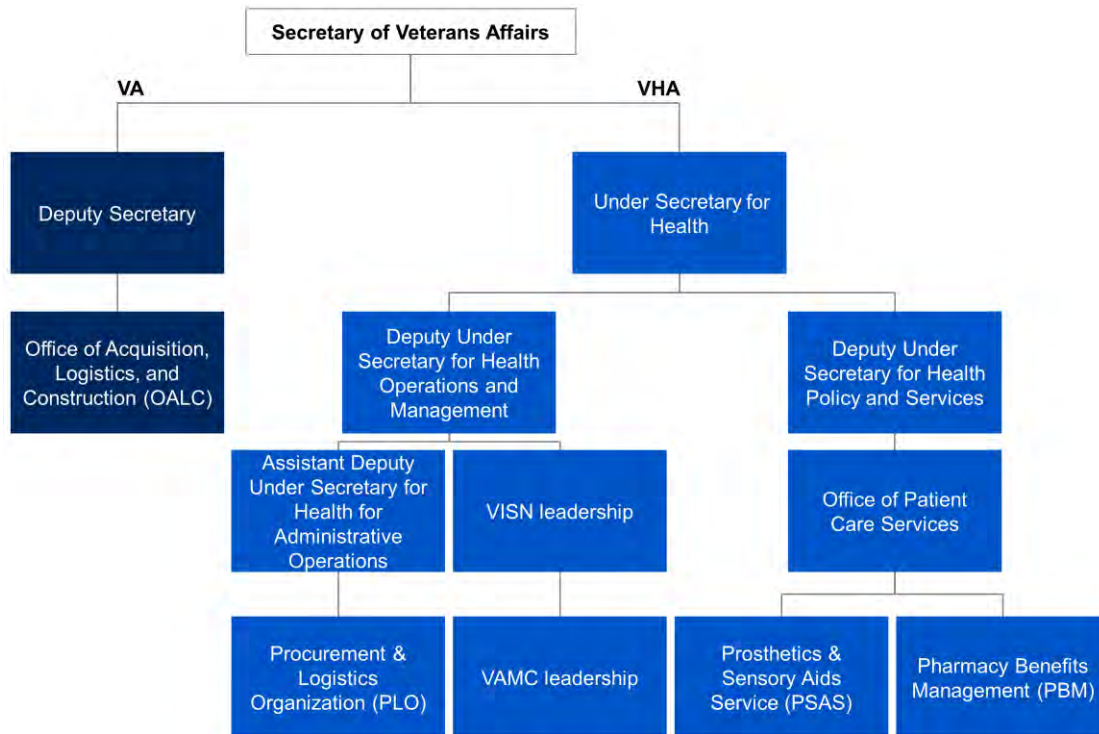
Secretary of Veterans Affairs

VA

VHA

Deputy Secretary

Office of Acquisition, Logistics, and Construction (OALC)

Under Secretary for Health

Deputy Under Secretary for Health Operations and Management

Deputy Under Secretary for Health Policy and Services

Assistant Deputy Under Secretary for Health for Administrative Operations

VISN leadership

Office of Patient Care Services

Procurement & Logistics Organization (PLO)

VAMC leadership

Prosthetics & Sensory Aids Service (PSAS)

Pharmacy Benefits Management (PBM)